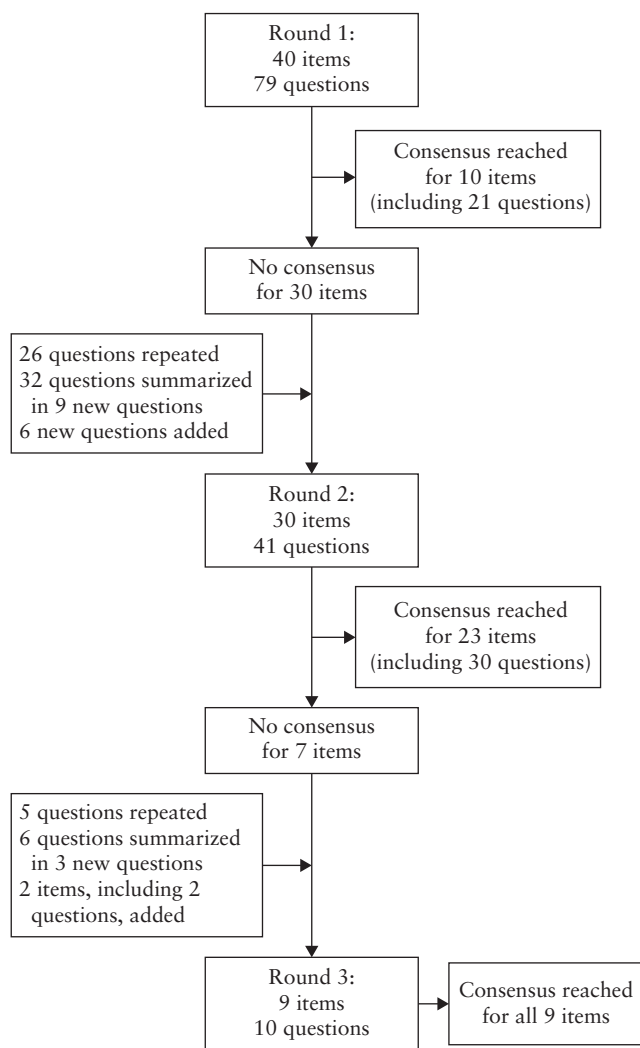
Round 1:
40 items
79 questions

Consensus reached
for 10 items
(including 21 questions)

No consensus
for 30 items

26 questions repeated
32 questions summarized
in 9 new questions
6 new questions added

Round 2:
30 items
41 questions

Consensus reached
for 23 items
(including 30 questions)

No consensus
for 7 items

5 questions repeated
6 questions summarized
in 3 new questions
2 items, including 2
questions, added

Round 3:
9 items
10 questions

Consensus reached
for all 9 items